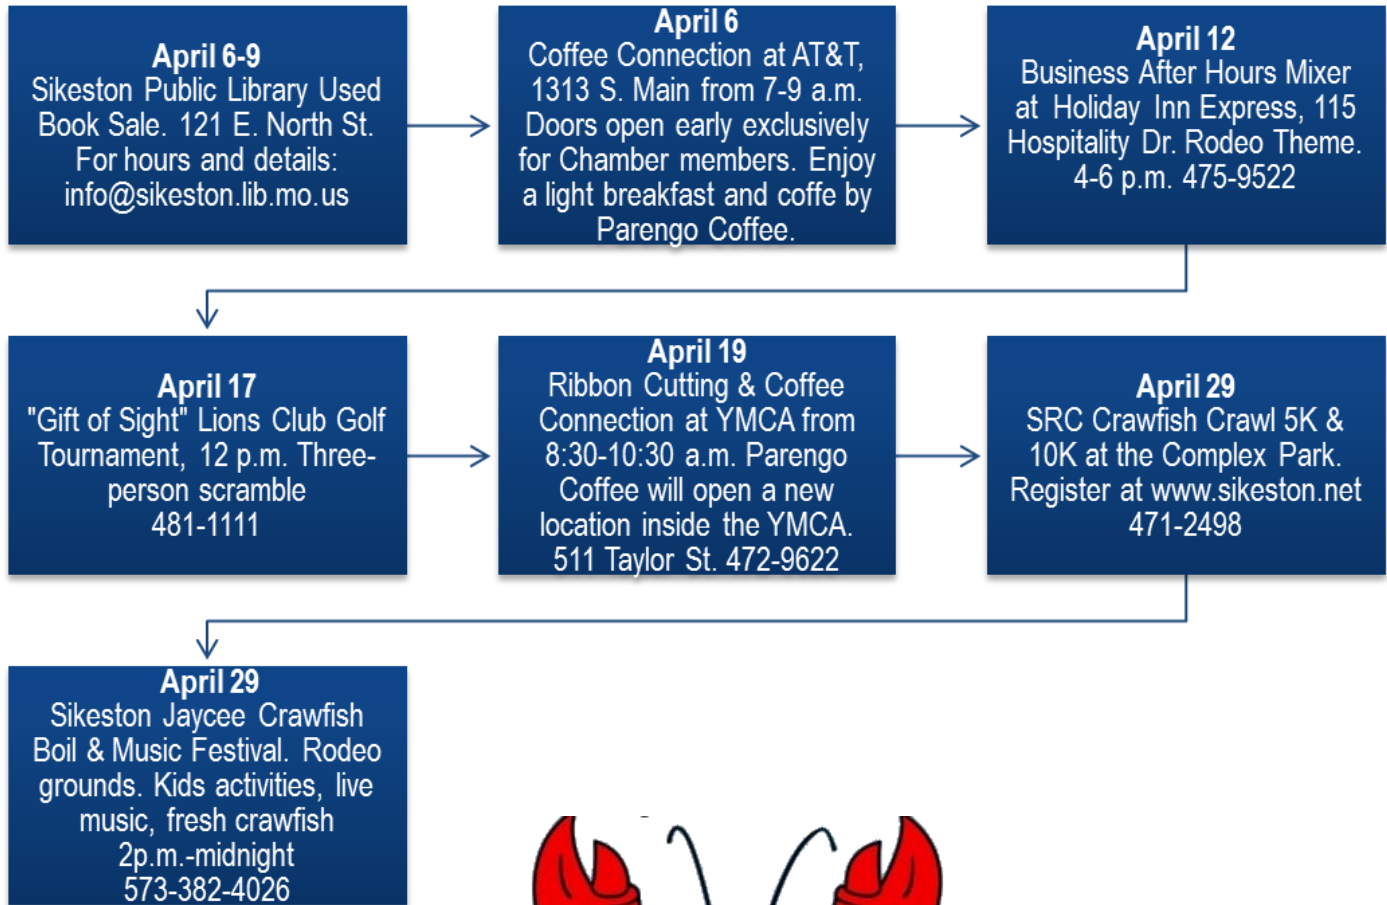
**April 6-9**
Sikeston Public Library Used Book Sale. 121 E. North St. For hours and details: info@sikeston.lib.mo.us

**April 6**
Coffee Connection at AT&T, 1313 S. Main from 7-9 a.m. Doors open early exclusively for Chamber members. Enjoy a light breakfast and coffe by Parengo Coffee.

**April 12**
Business After Hours Mixer at Holiday Inn Express, 115 Hospitality Dr. Rodeo Theme. 4-6 p.m. 475-9522

**April 17**
"Gift of Sight" Lions Club Golf Tournament, 12 p.m. Three-person scramble 481-1111

**April 19**
Ribbon Cutting & Coffee Connection at YMCA from 8:30-10:30 a.m. Parengo Coffee will open a new location inside the YMCA. 511 Taylor St. 472-9622

**April 29**
SRC Crawfish Crawl 5K & 10K at the Complex Park. Register at www.sikeston.net 471-2498

**April 29**
Sikeston Jaycee Crawfish Boil & Music Festival. Rodeo grounds. Kids activities, live music, fresh crawfish 2p.m.-midnight 573-382-4026